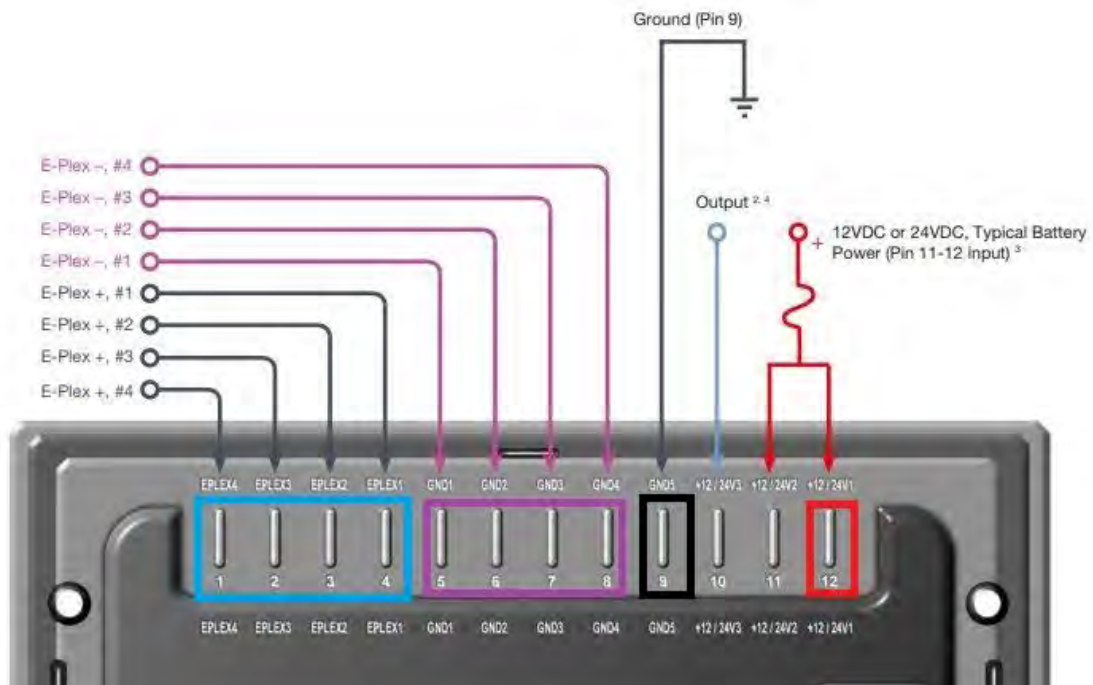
Ground (Pin 9)

E-Plex –, #4
E-Plex –, #3
E-Plex –, #2
E-Plex –, #1
E-Plex +, #1
E-Plex +, #2
E-Plex +, #3
E-Plex +, #4

Output $^{2, 4}$

+ 12VDC or 24VDC, Typical Battery Power (Pin 11-12 input) $^{3}$

EPLEX4 EPLEX3 EPLEX2 EPLEX1 GND1 GND2 GND3 GND4 GND5 +12 / 24V3 +12 / 24V2 +12 / 24V1

1 2 3 4 5 6 7 8 9 10 11 12

EPLEX4 EPLEX3 EPLEX2 EPLEX1 GND1 GND2 GND3 GND4 GND5 +12 / 24V3 +12 / 24V2 +12 / 24V1